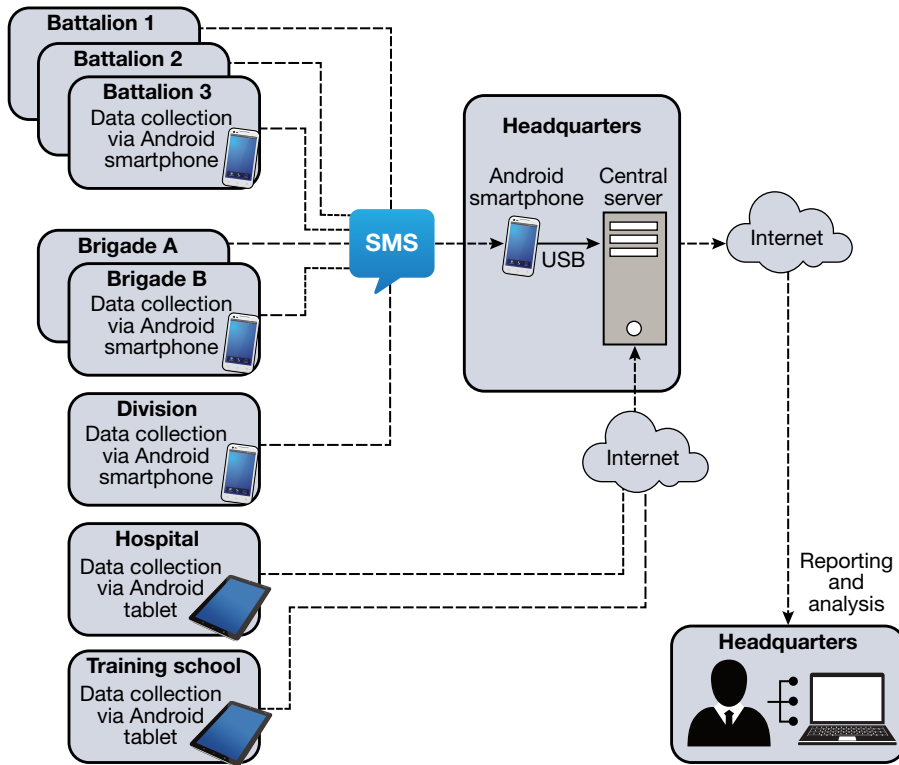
Battalion 1

Battalion 2

Battalion 3
Data collection via Android smartphone

Brigade A

Brigade B
Data collection via Android smartphone

Division
Data collection via Android smartphone

Hospital
Data collection via Android tablet

Training school
Data collection via Android tablet

SMS

Headquarters
Android smartphone
Central server
USB

Internet

Internet

Reporting and analysis

Headquarters